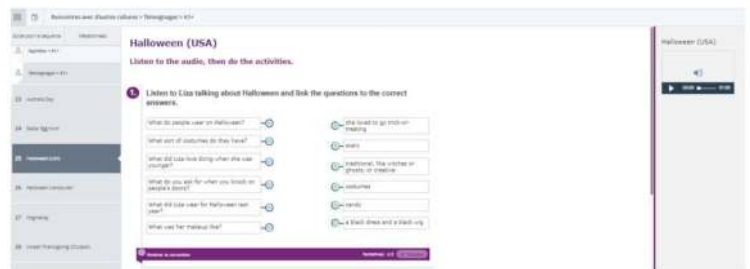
Rencontres avec d'autres cultures > Témoignages > A1+

Halloween (USA)

Listen to the audio, then do the activities.

1 Listen to Liza talking about Halloween and link the questions to the correct answers.

What do people wear on Halloween?

What sort of costumes do they have?

What did Liza love doing when she was younger?

What do you ask for when you knock on people's doors?

What did Liza wear for Halloween last year?

What was her makeup like?

She loved to go trick-or-treating

scary

traditional, like witches or ghosts; or creative

costumes

candy

a black dress and a black wig

Halloween (USA)

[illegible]

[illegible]

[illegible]

Halloween (USA)

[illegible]

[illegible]

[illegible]

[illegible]

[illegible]